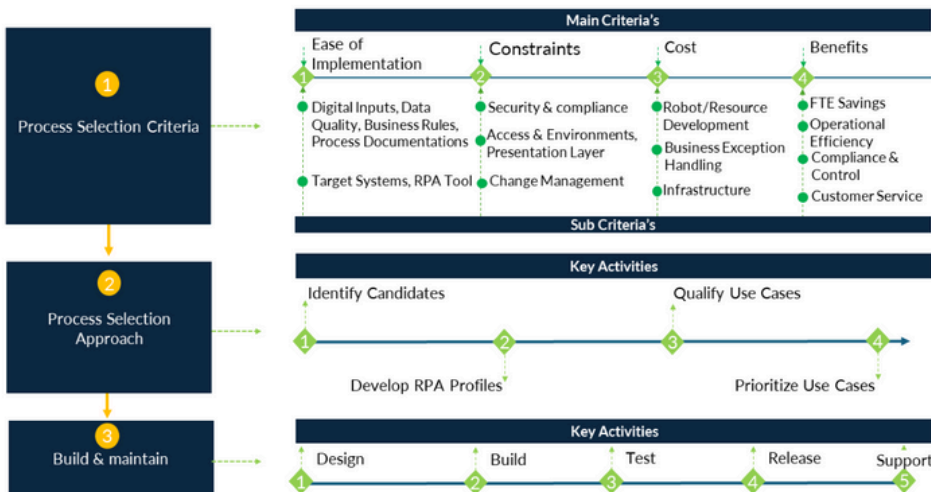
1
Process Selection Criteria

Main Criteria's

1 Ease of Implementation
Digital Inputs, Data Quality, Business Rules, Process Documentations
Target Systems, RPA Tool

2 Constraints
Security & compliance
Access & Environments, Presentation Layer
Change Management

3 Cost
Robot/Resource Development
Business Exception Handling
Infrastructure

4 Benefits
FTE Savings
Operational Efficiency
Compliance & Control
Customer Service

Sub Criteria's

2
Process Selection Approach

Key Activities

1 Identify Candidates
2 Develop RPA Profiles
3 Qualify Use Cases
4 Prioritize Use Cases

3
Build & maintain

Key Activities

1 Design
2 Build
3 Test
4 Release
5 Support